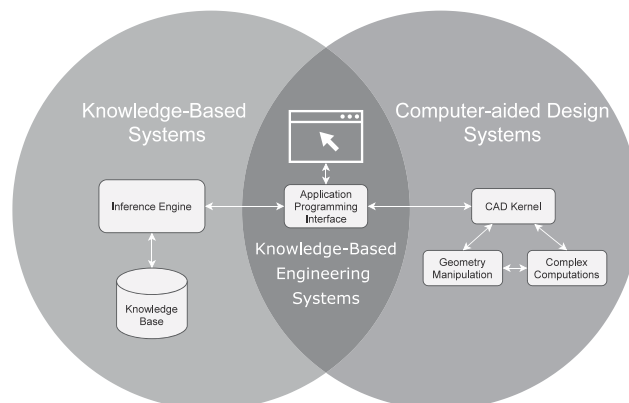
Knowledge-Based Systems

Computer-aided Design Systems

Inference Engine

Knowledge Base

Application Programming Interface

Knowledge-Based Engineering Systems

CAD Kernel

Geometry Manipulation

Complex Computations